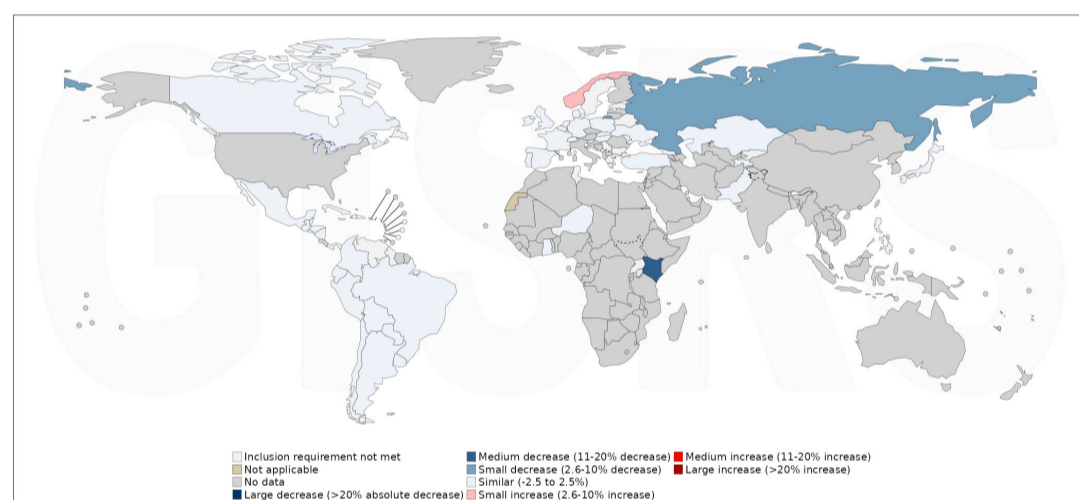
GISRS

Inclusion requirement not met
Not applicable
No data
Large decrease (>20% absolute decrease)
Medium decrease (11-20% decrease)
Small decrease (2.6-10% decrease)
Similar (-2.5 to 2.5%)
Small increase (2.6-10% increase)
Medium increase (11-20% increase)
Large increase (>20% increase)